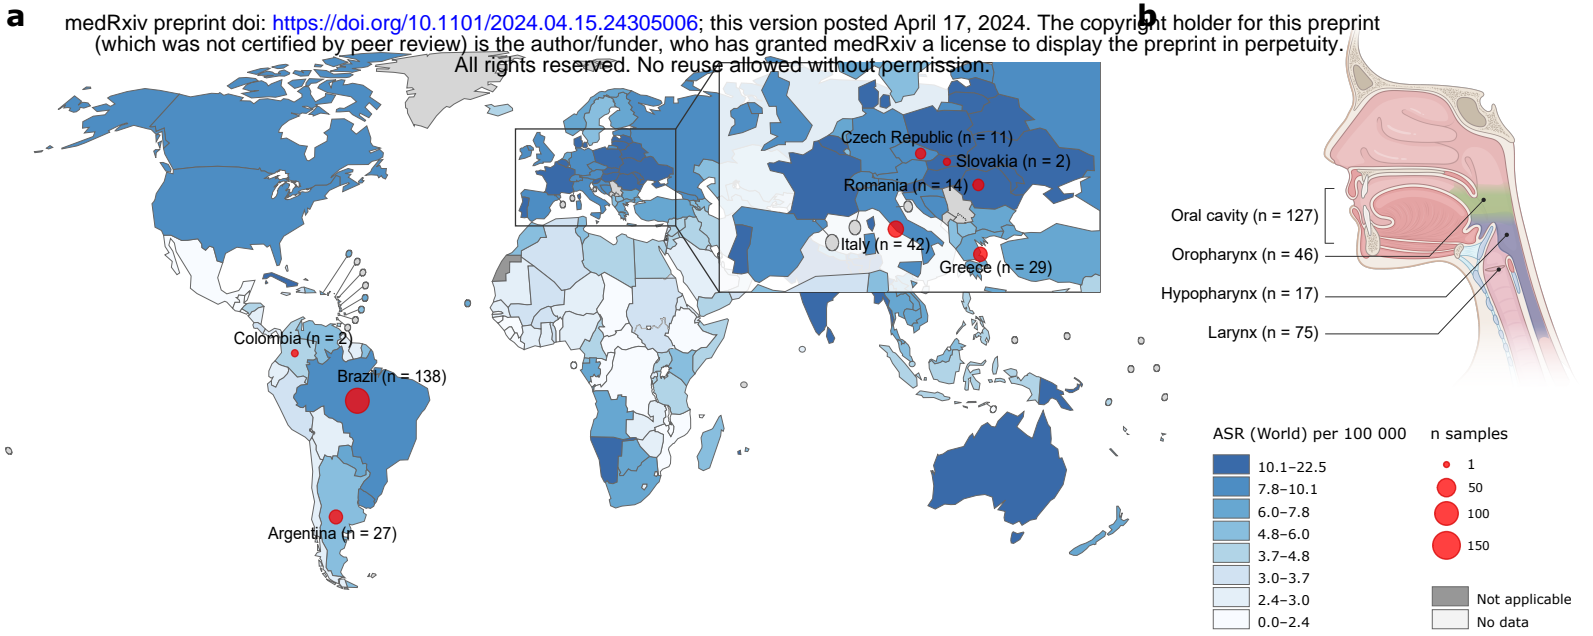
medRxiv preprint doi: https://doi.org/10.1101/2024.04.15.24305006; this version posted April 17, 2024. The copyright holder for this preprint (which was not certified by peer review) is the author/funder, who has granted medRxiv a license to display the preprint in perpetuity. All rights reserved. No reuse allowed without permission.

a

b

Czech Republic (n = 11)
Slovakia (n = 2)
Romania (n = 14)
Italy (n = 42)
Greece (n = 29)
Colombia (n = 2)
Brazil (n = 138)
Argentina (n = 27)

Oral cavity (n = 127)
Oropharynx (n = 46)
Hypopharynx (n = 17)
Larynx (n = 75)

ASR (World) per 100 000
10.1–22.5
7.8–10.1
6.0–7.8
4.8–6.0
3.7–4.8
3.0–3.7
2.4–3.0
0.0–2.4

n samples
1
50
100
150

Not applicable
No data